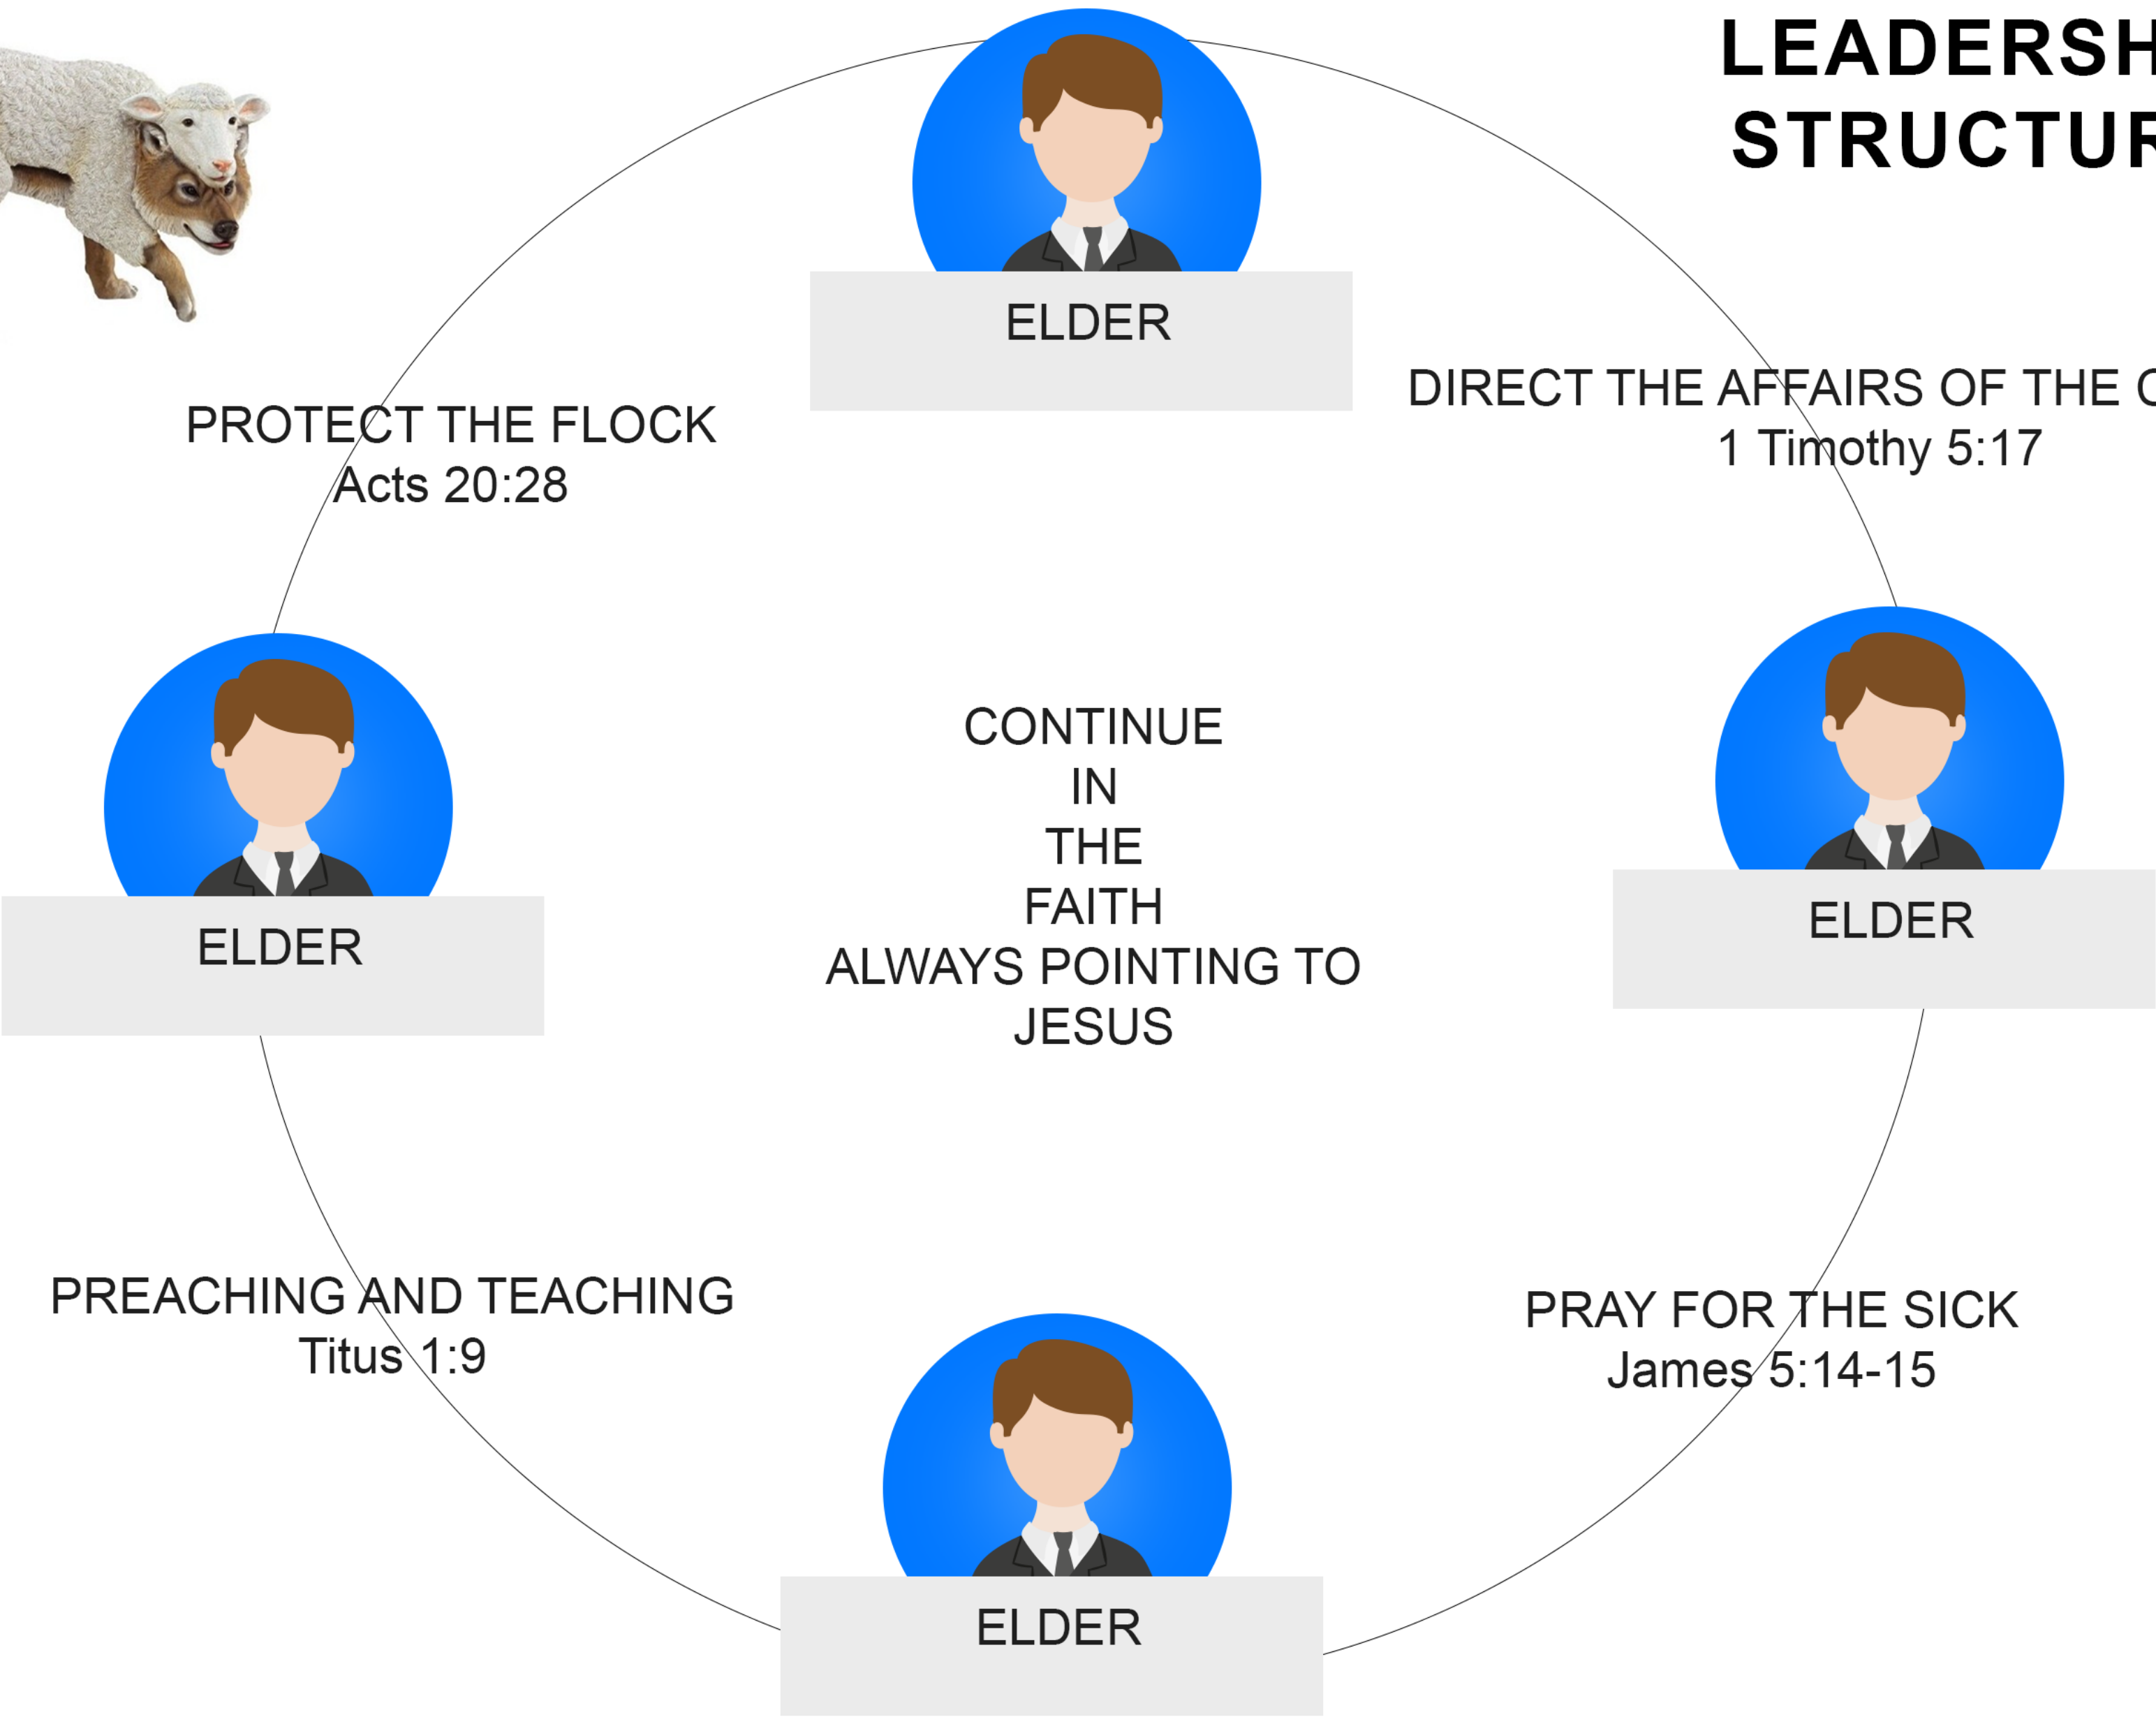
LEADERSH
STRUCTUR

ELDER

PROTECT THE FLOCK
Acts 20:28

DIRECT THE AFFAIRS OF THE C
1 Timothy 5:17

ELDER

CONTINUE
IN
THE
FAITH
ALWAYS POINTING TO
JESUS

ELDER

PREACHING AND TEACHING
Titus 1:9

PRAY FOR THE SICK
James 5:14-15

ELDER